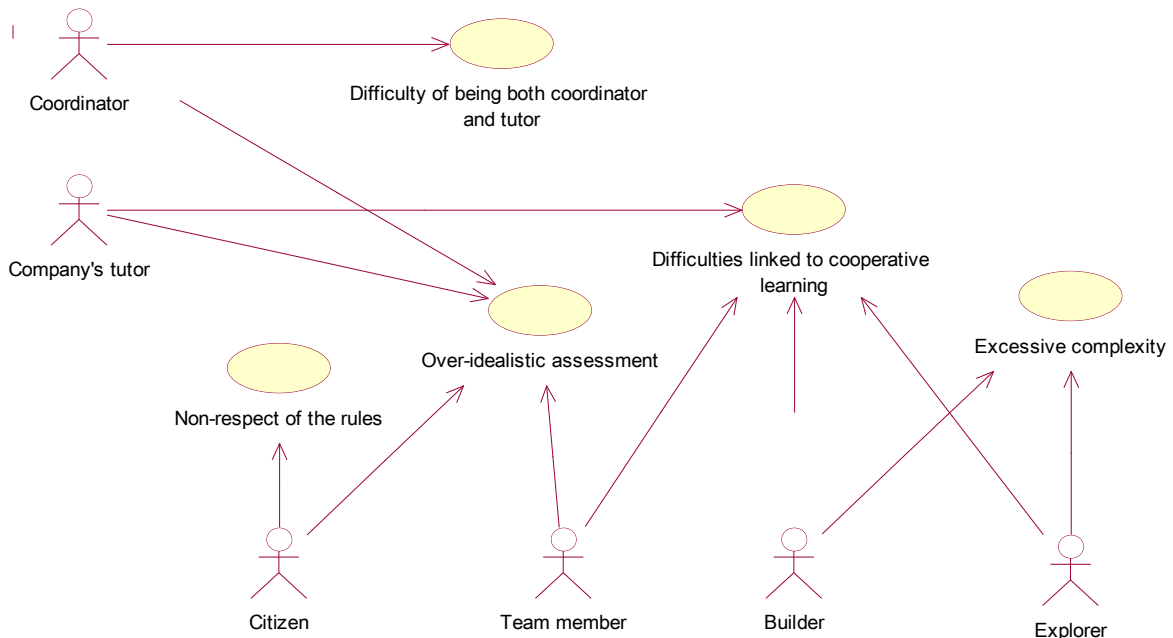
Coordinator

Difficulty of being both coordinator and tutor

Company's tutor

Difficulties linked to cooperative learning

Over-idealistic assessment

Excessive complexity

Non-respect of the rules

Citizen

Team member

Builder

Explorer